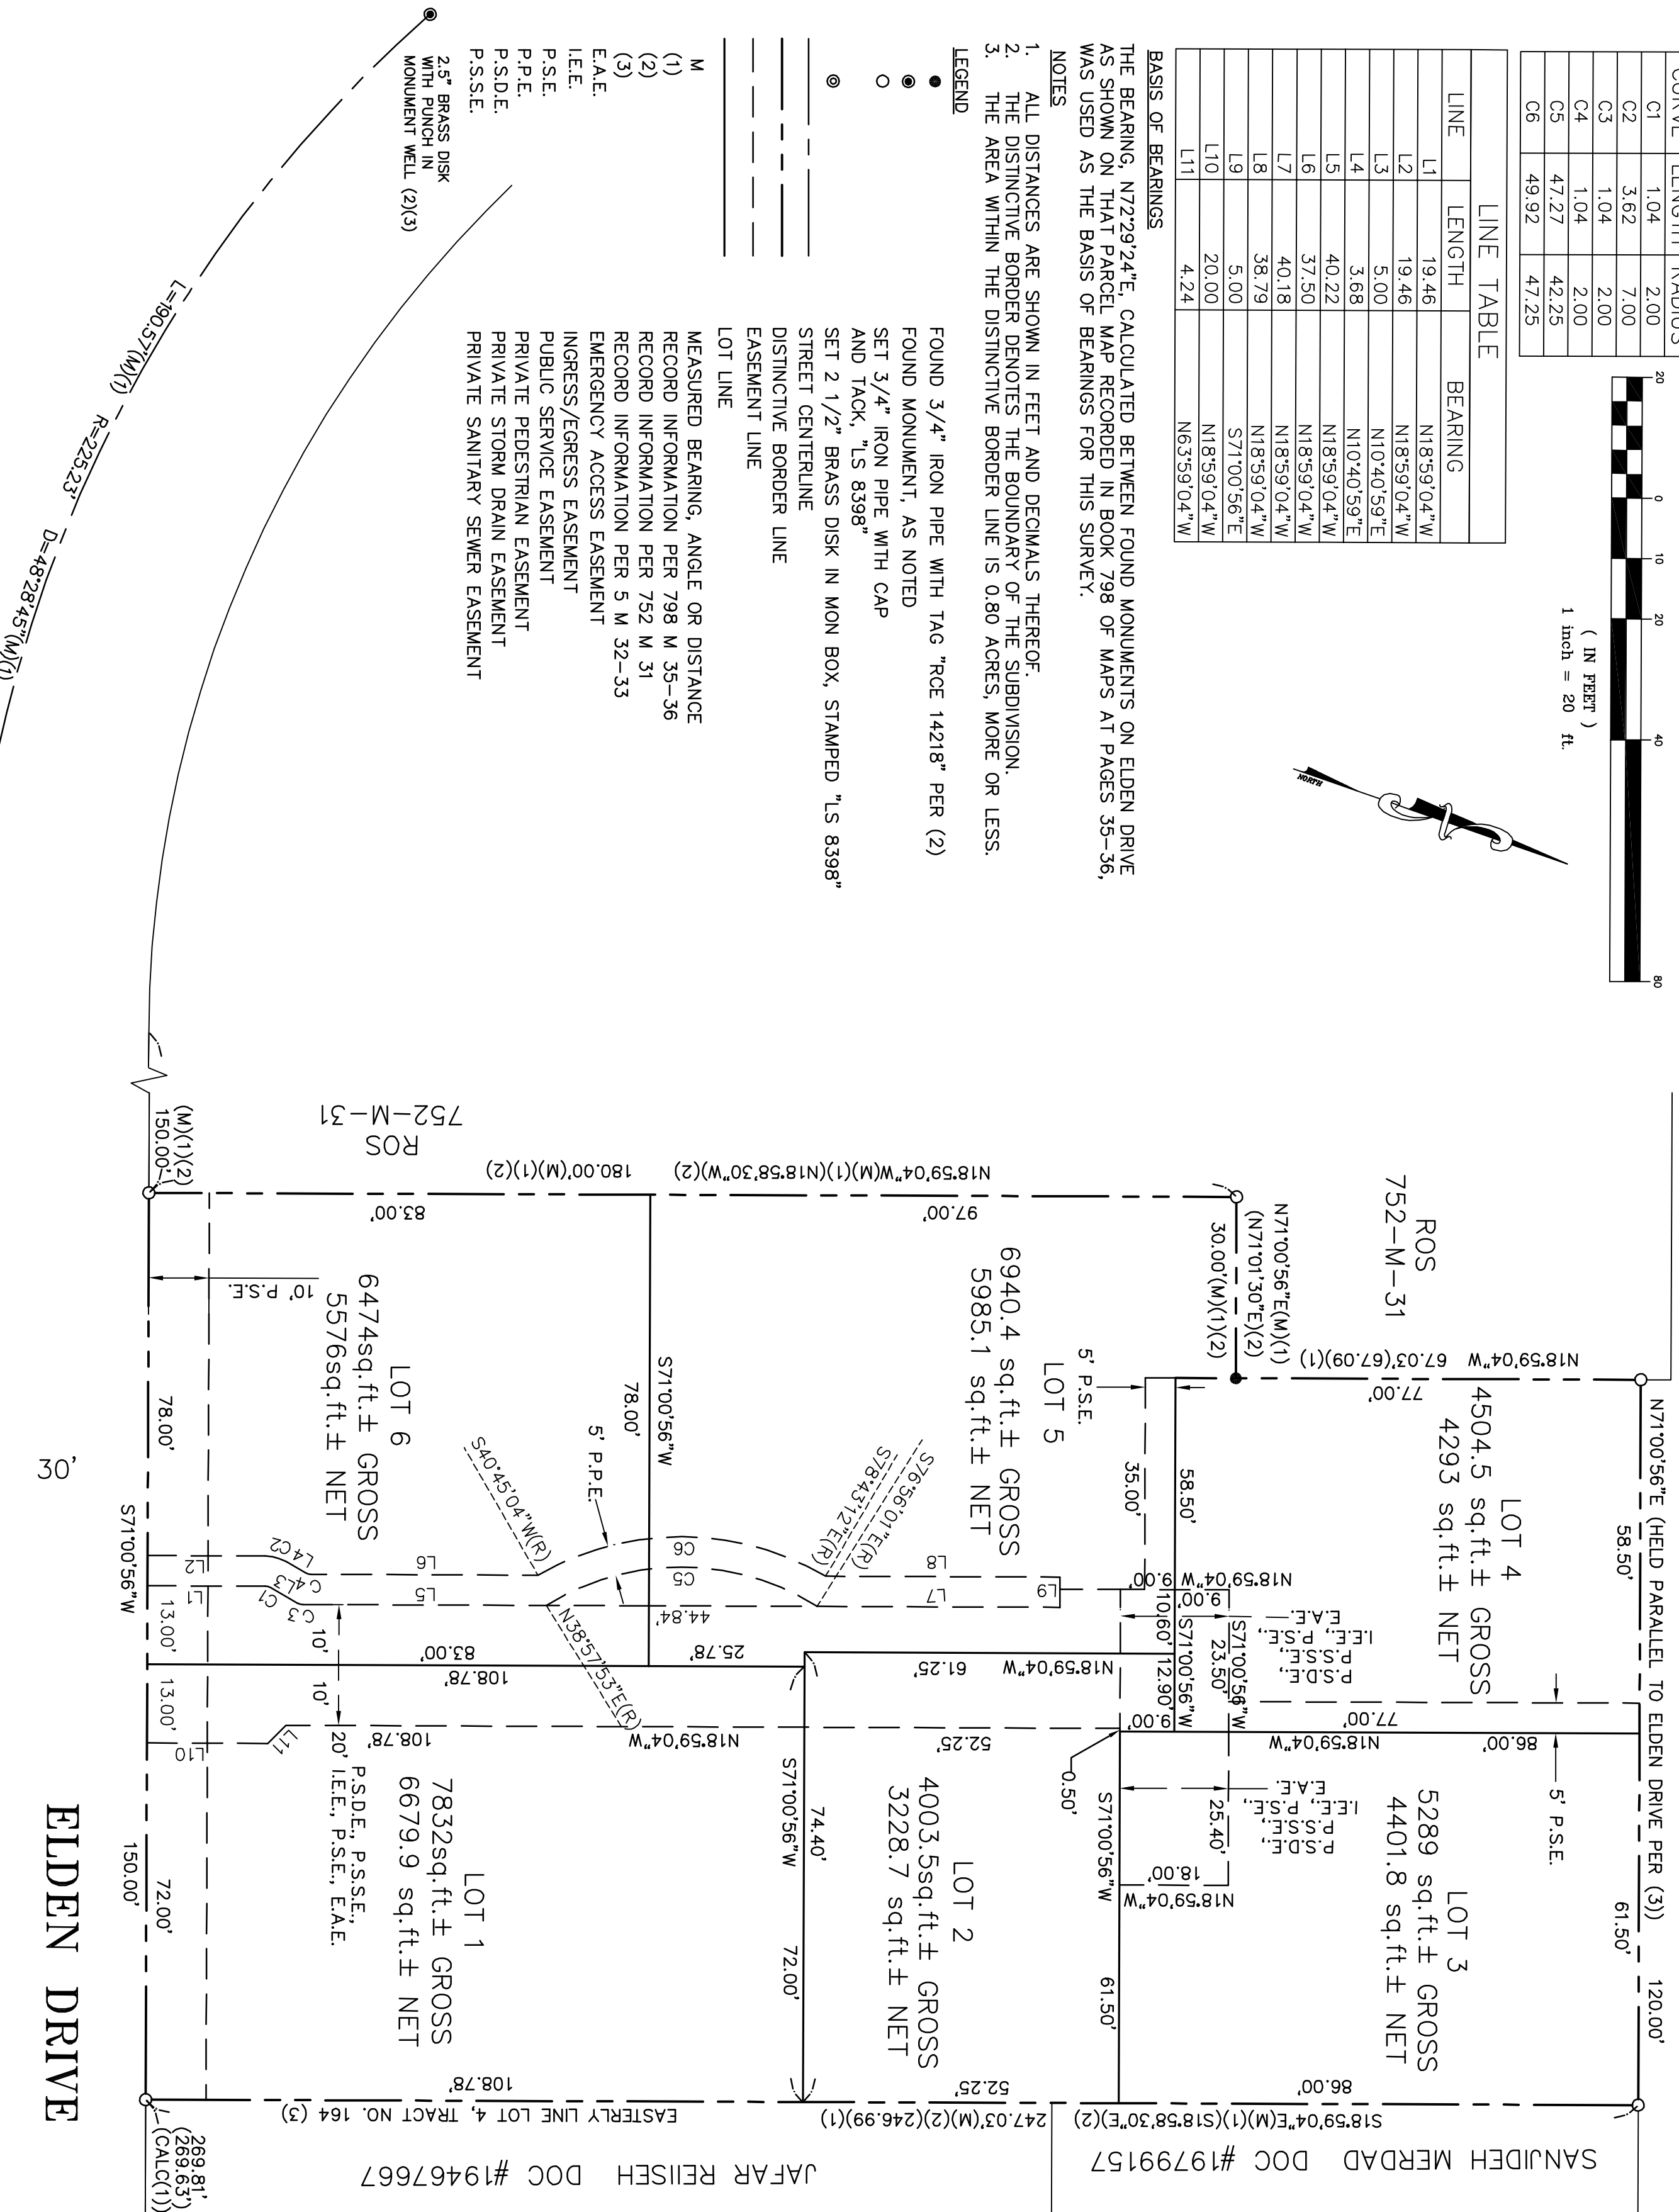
| CURVE | LENGTH | RADIUS |
|---|---|---|
| C1 | 1.04 | 2.00 |
| C2 | 3.62 | 7.00 |
| C3 | 1.04 | 2.00 |
| C4 | 1.04 | 2.00 |
| C5 | 47.27 | 42.25 |
| C6 | 49.92 | 47.25 |

LINE TABLE

| LINE | LENGTH | BEARING |
|---|---|---|
| L1 | 19.46 | N18°59'04"W |
| L2 | 19.46 | N18°59'04"W |
| L3 | 5.00 | N10°40'59"E |
| L4 | 3.68 | N10°40'59"E |
| L5 | 40.22 | N18°59'04"W |
| L6 | 37.50 | N18°59'04"W |
| L7 | 40.18 | N18°59'04"W |
| L8 | 38.79 | N18°59'04"W |
| L9 | 5.00 | S71°00'56"E |
| L10 | 20.00 | N18°59'04"W |
| L11 | 4.24 | N63°59'04"W |

0 10 20 40 80
( IN FEET )
1 inch = 20 ft.

NORTH

BASIS OF BEARINGS
THE BEARING, N72°29'24"E, CALCULATED BETWEEN FOUND MONUMENTS ON ELDEN DRIVE AS SHOWN ON THAT PARCEL MAP RECORDED IN BOOK 798 OF MAPS AT PAGES 35-36, WAS USED AS THE BASIS OF BEARINGS FOR THIS SURVEY.

NOTES
1. ALL DISTANCES ARE SHOWN IN FEET AND DECIMALS THEREOF.
2. THE DISTINCTIVE BORDER DENOTES THE BOUNDARY OF THE SUBDIVISION.
3. THE AREA WITHIN THE DISTINCTIVE BORDER LINE IS 0.80 ACRES, MORE OR LESS.

LEGEND
FOUND 3/4" IRON PIPE WITH TAG "RCE 14218" PER (2)
FOUND MONUMENT, AS NOTED
SET 3/4" IRON PIPE WITH CAP AND TACK, "LS 8398"
SET 2 1/2" BRASS DISK IN MON BOX, STAMPED "LS 8398"
STREET CENTERLINE
DISTINCTIVE BORDER LINE
EASEMENT LINE
LOT LINE
M MEASURED BEARING, ANGLE OR DISTANCE
(1) RECORD INFORMATION PER 798 M 35-36
(2) RECORD INFORMATION PER 752 M 31
(3) RECORD INFORMATION PER 5 M 32-33
E.A.E. EMERGENCY ACCESS EASEMENT
I.E.E. INGRESS/EGRESS EASEMENT
P.S.E. PUBLIC SERVICE EASEMENT
P.P.E. PRIVATE PEDESTRIAN EASEMENT
P.S.D.E. PRIVATE STORM DRAIN EASEMENT
P.S.S.E. PRIVATE SANITARY SEWER EASEMENT

2.5" BRASS DISK WITH PUNCH IN MONUMENT WELL (2)(3)
L=190.57'(M)(1) R=225.23' D=48°28'45"(M)(1)

ROS 752-M-31
ROS 752-M-31
N18°59'04"W(M)(1)(N18°58'30"W)(2) 180.00'(M)(1)(2)
(M)(1)(2) 150.00'
N71°00'56"E(M)(1) (N71°01'30"E)(2) 30.00'(M)(1)(2)
N18°59'04"W 67.03'(67.09)(1)
N71°00'56"E (HELD PARALLEL TO ELDEN DRIVE PER (3))
58.50' 61.50' 120.00'
LOT 4 4504.5 sq.ft.± GROSS 4293 sq.ft.± NET
LOT 5 6940.4 sq.ft.± GROSS 5985.1 sq.ft.± NET
LOT 6 6474sq.ft.± GROSS 5576sq.ft.± NET
LOT 3 5289 sq.ft.± GROSS 4401.8 sq.ft.± NET
LOT 2 4003.5sq.ft.± GROSS 3228.7 sq.ft.± NET
LOT 1 7832sq.ft.± GROSS 6679.9 sq.ft.± NET
97.00' 83.00' 77.00' 77.00' 86.00' 86.00'
10' P.S.E. 5' P.S.E. 5' P.S.E. 5' P.P.E.
78.00' 78.00' S71°00'56"W 35.00' 58.50'
S40°45'04"W(R) S78°43'12"E(R) S76°56'01"E(R) N38°57'53"E(R)
44.84' 25.78' 83.00' 108.78' 108.78' 108.78' 61.25' 52.25' 52.25'
N18°59'04"W 9.00' 9.00' 10.60' 12.90' 9.00' 23.50' 25.40' 18.00' 0.50'
S71°00'56"W S71°00'56"E S71°00'56"W
E.A.E. I.E.E., P.S.E., P.S.S.E., P.S.D.E.
P.S.D.E., P.S.S.E., I.E.E., P.S.E., E.A.E.
13.00' 13.00' 10' 10' 20'
74.40' 72.00' 72.00' 61.50' 150.00'
30'
S71°00'56"W
EASTERLY LINE LOT 4, TRACT NO. 164 (3)
247.03'(M)(2)(246.99')(1)
S18°59'04"E(M)(1)(S18°58'30"E)(2)
(269.81') (269.63') (CALC(1))
JAFAR REIISEH DOC #19467667
SANJIDEH MERDAD DOC #19799157
ELDEN DRIVE